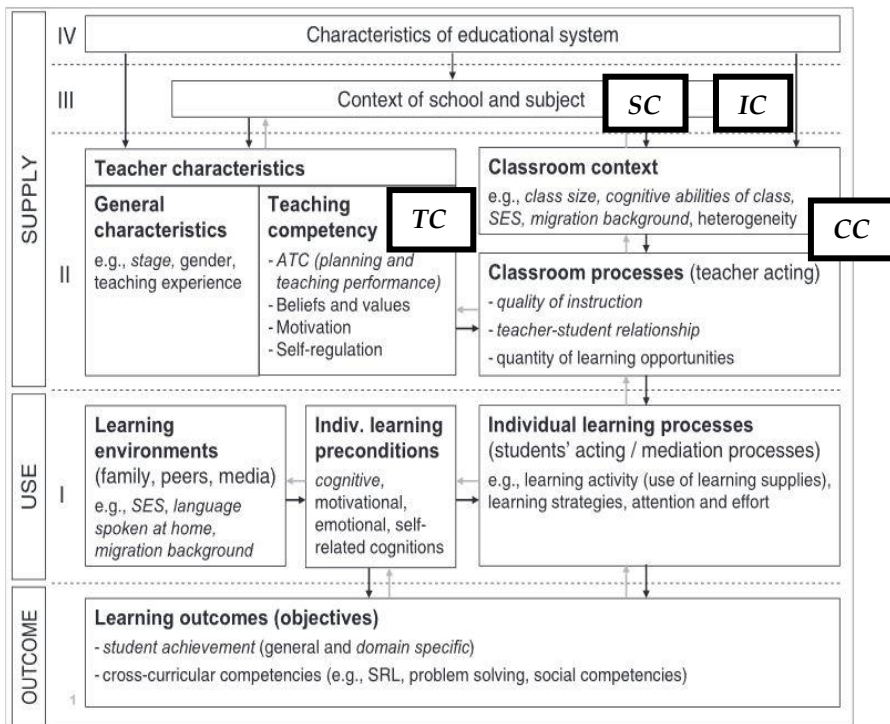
SUPPLY

USE

OUTCOME

IV Characteristics of educational system

III Context of school and subject

SC

IC

II

Teacher characteristics

General characteristics
e.g., stage, gender, teaching experience

Teaching competency
- ATC (planning and teaching performance)
- Beliefs and values
- Motivation
- Self-regulation

TC

Classroom context
e.g., class size, cognitive abilities of class, SES, migration background, heterogeneity

CC

Classroom processes (teacher acting)
- quality of instruction
- teacher-student relationship
- quantity of learning opportunities

I

Learning environments (family, peers, media)
e.g., SES, language spoken at home, migration background

Indiv. learning preconditions
cognitive, motivational, emotional, self-related cognitions

Individual learning processes (students' acting / mediation processes)
e.g., learning activity (use of learning supplies), learning strategies, attention and effort

Learning outcomes (objectives)
- student achievement (general and domain specific)
- cross-curricular competencies (e.g., SRL, problem solving, social competencies)

1